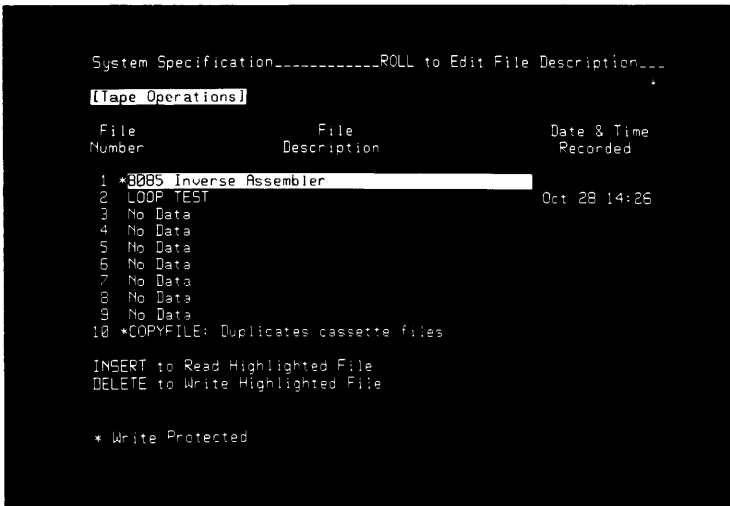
System Specification___________ROLL to Edit File Description___

[Tape Operations]

| File Number | File Description | Date & Time Recorded |
|---|---|---|
| 1 | *8085 Inverse Assembler | |
| 2 | LOOP TEST | Oct 28 14:26 |
| 3 | No Data | |
| 4 | No Data | |
| 5 | No Data | |
| 6 | No Data | |
| 7 | No Data | |
| 8 | No Data | |
| 9 | No Data | |
| 10 | *COPYFILE: Duplicates cassette files | |

INSERT to Read Highlighted File
DELETE to Write Highlighted File

* Write Protected